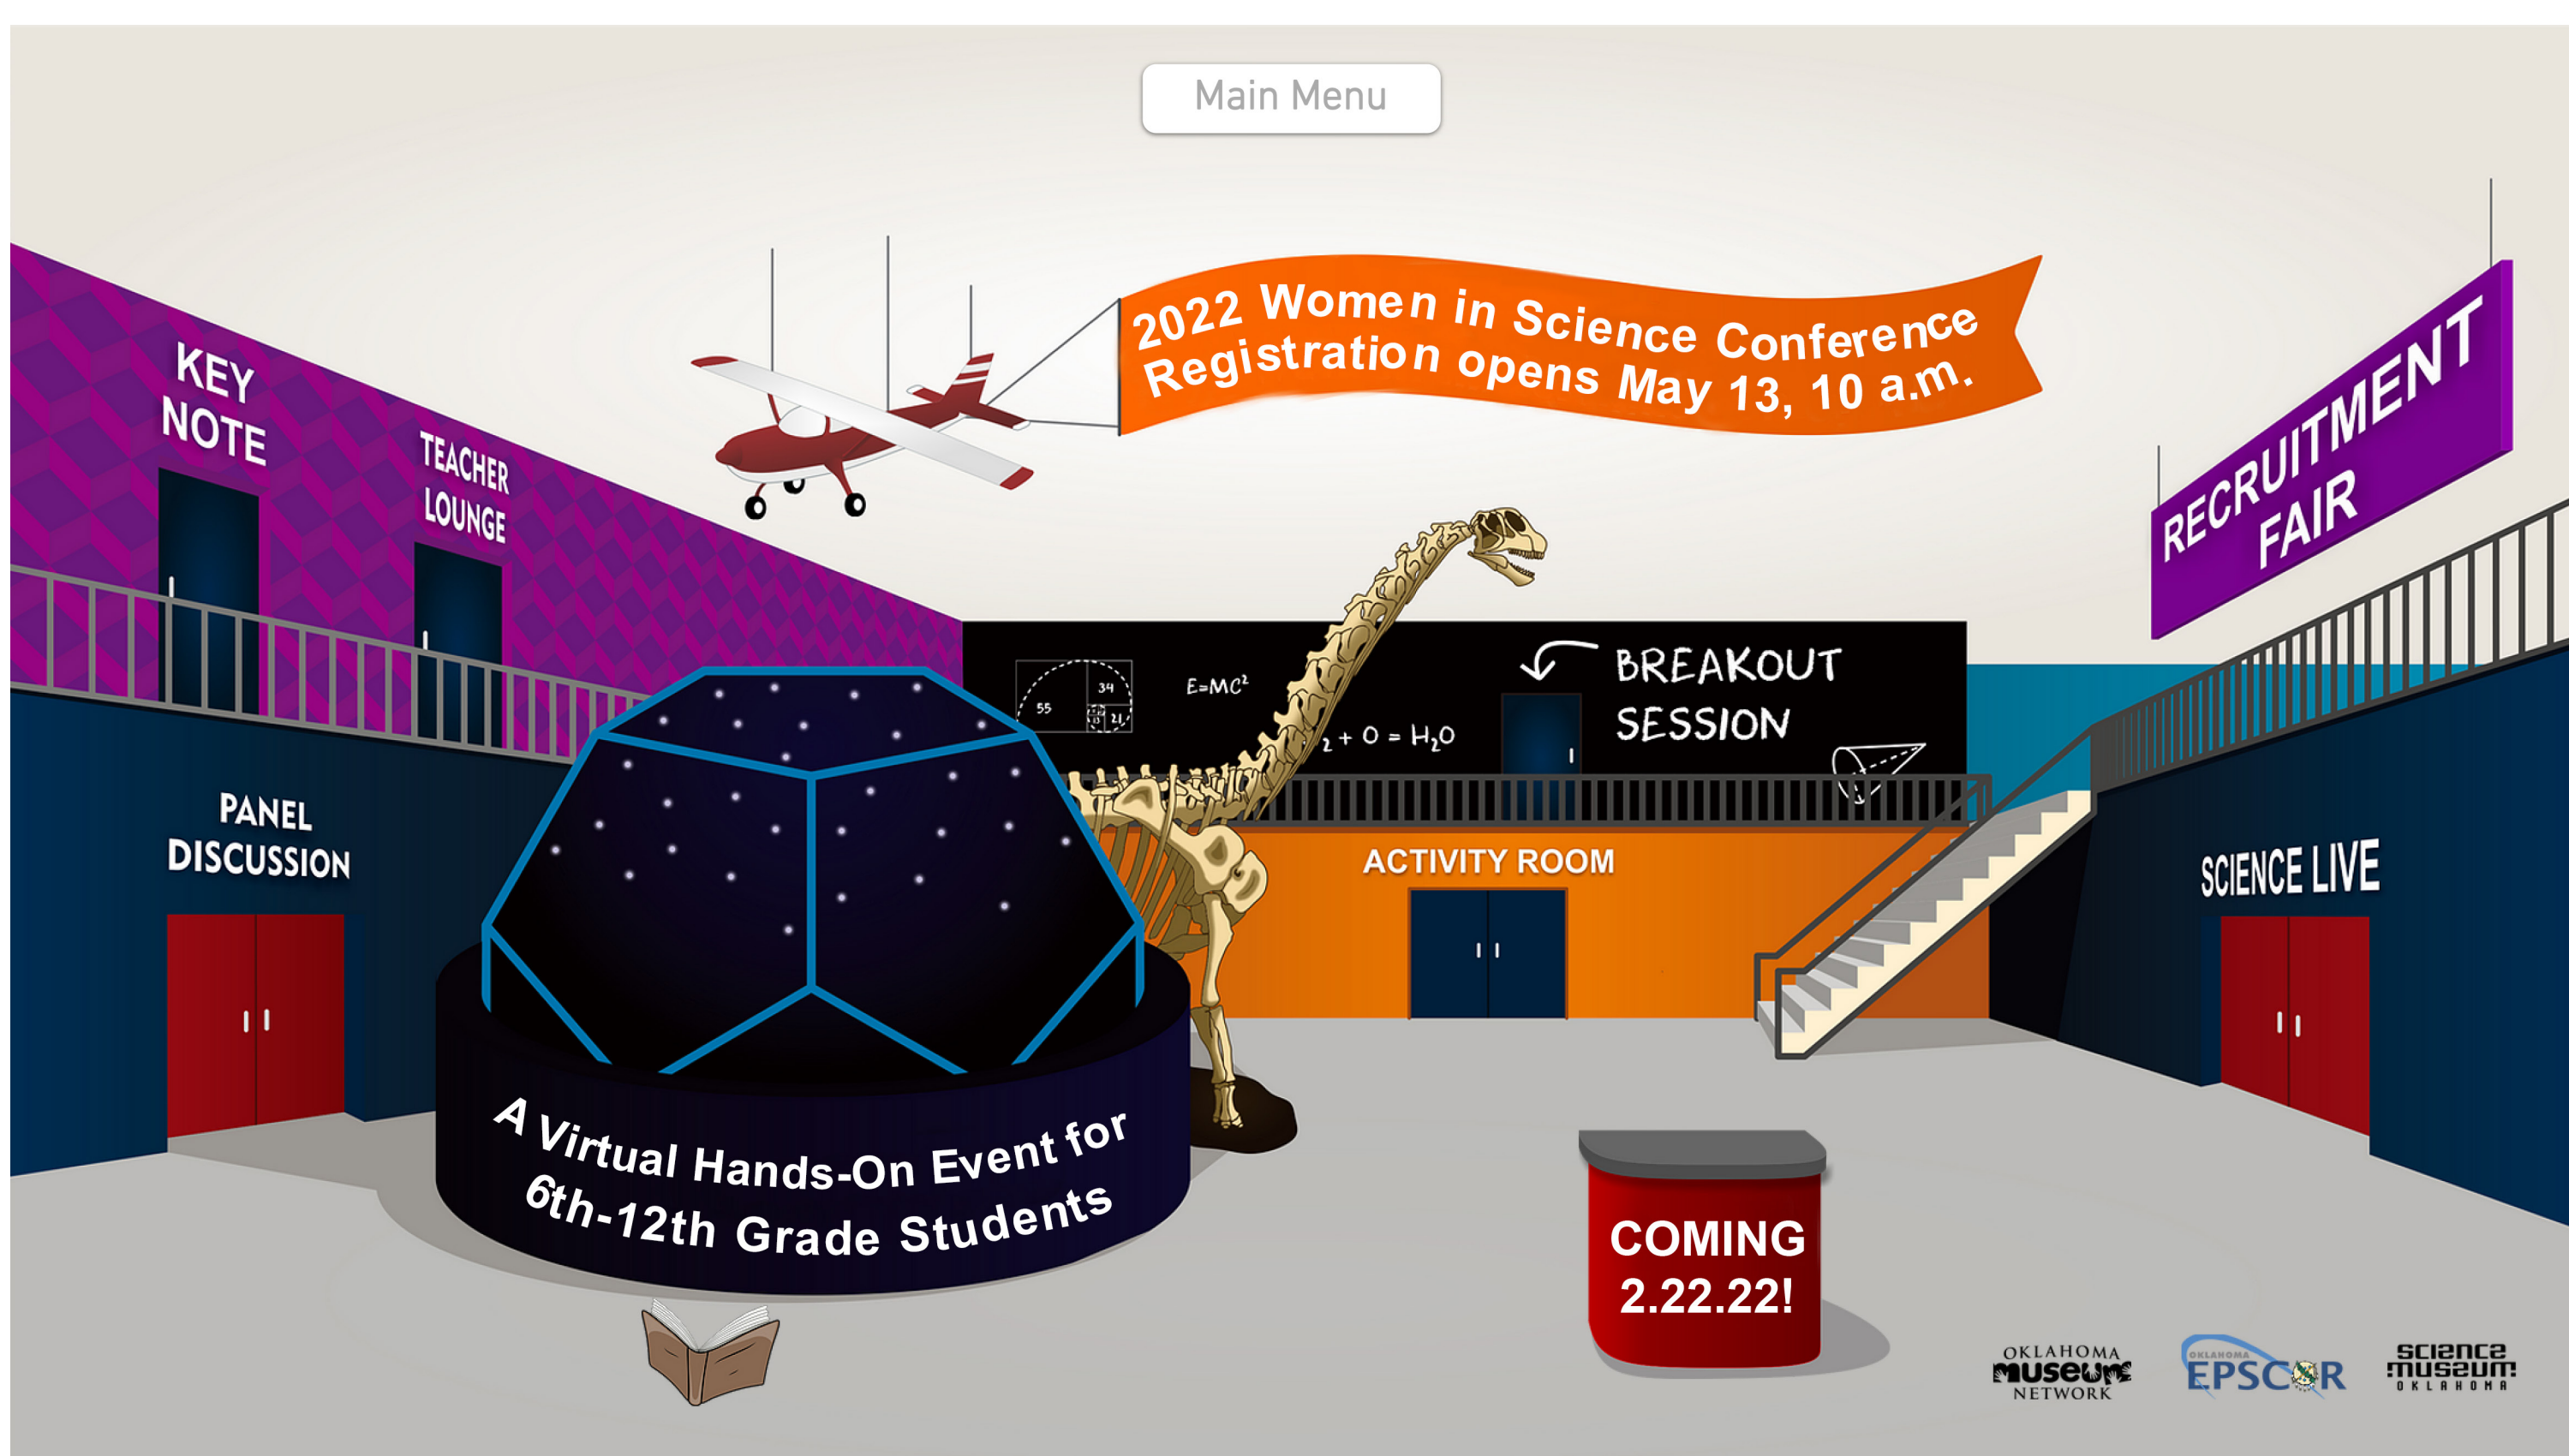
Main Menu

2022 Women in Science Conference
Registration opens May 13, 10 a.m.

KEY NOTE

TEACHER LOUNGE

RECRUITMENT FAIR

55 34 21

$E=MC^2$

$_2 + O = H_2O$

BREAKOUT SESSION

PANEL DISCUSSION

ACTIVITY ROOM

SCIENCE LIVE

A Virtual Hands-On Event for 6th-12th Grade Students

COMING 2.22.22!

OKLAHOMA museum NETWORK

OKLAHOMA EPSCoR

science museum OKLAHOMA